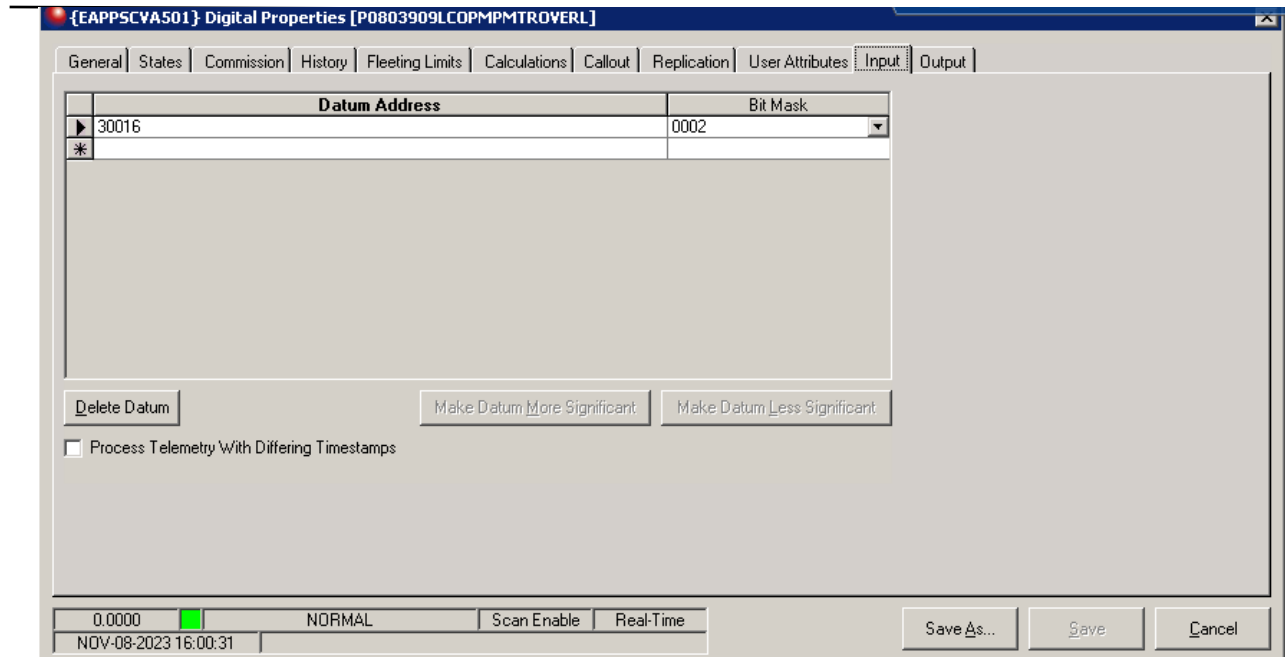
{EAPPSCVA501} Digital Properties [P0803909LCOPMPMTROVERL]

General | States | Commission | History | Fleeting Limits | Calculations | Callout | Replication | User Attributes | Input | Output

| | Datum Address | Bit Mask |
|---|---|---|
| ▶ | 30016 | 0002 |
| * | | |

Delete Datum
Make Datum More Significant
Make Datum Less Significant

Process Telemetry With Differing Timestamps

0.0000 | NORMAL | Scan Enable | Real-Time
NOV-08-2023 16:00:31

Save As...
Save
Cancel